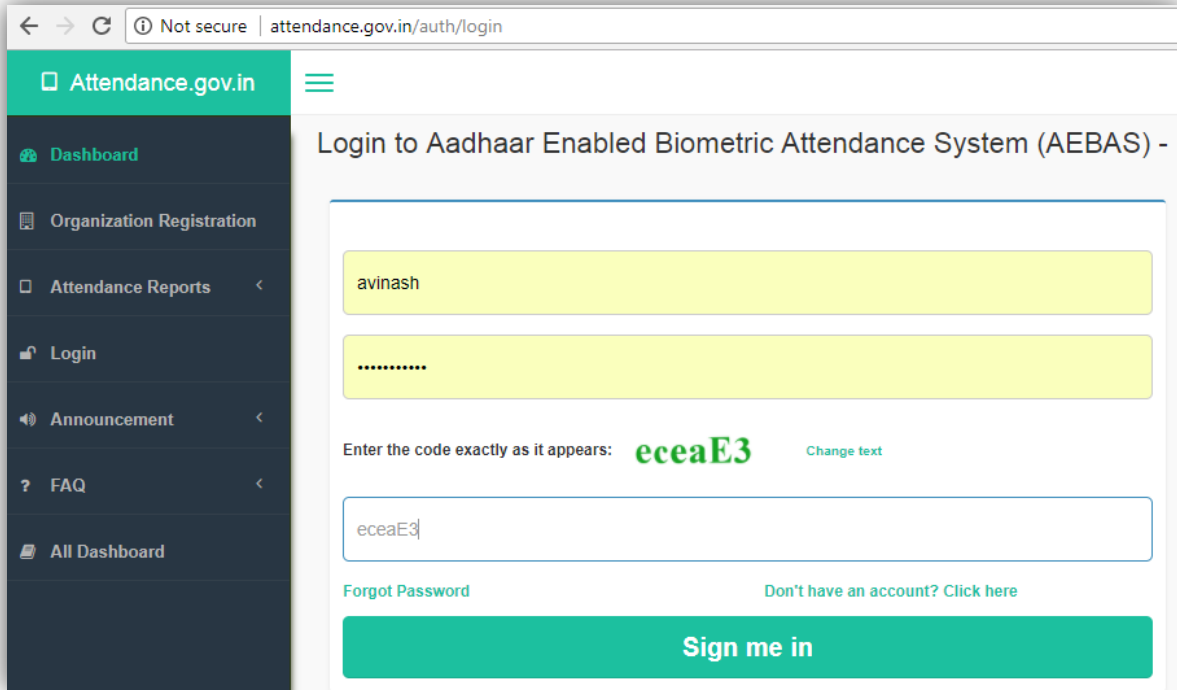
Not secure | attendance.gov.in/auth/login

Attendance.gov.in

Dashboard

Organization Registration

Attendance Reports

Login

Announcement

FAQ

All Dashboard

Login to Aadhaar Enabled Biometric Attendance System (AEBAS) -

avinash

•••••••••••

Enter the code exactly as it appears: eceaE3 Change text

eceaE3

Forgot Password

Don't have an account? Click here

Sign me in